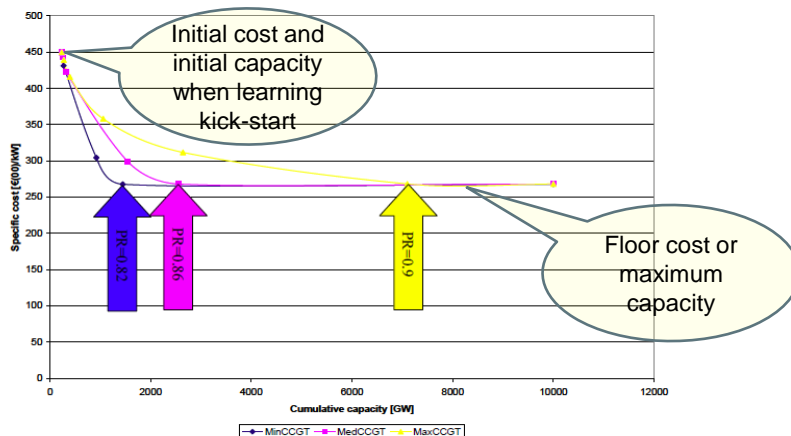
500
450
400
350
300
250
200
150
100
50
0

Specific cost [€(00)/kW]

Initial cost and initial capacity when learning kick-start

PR=0.82
PR=0.86
PR=0.9

Floor cost or maximum capacity

0
2000
4000
6000
8000
10000
12000

Cumulative capacity [GW]

MinCCGT
MedCCGT
MaxCCGT